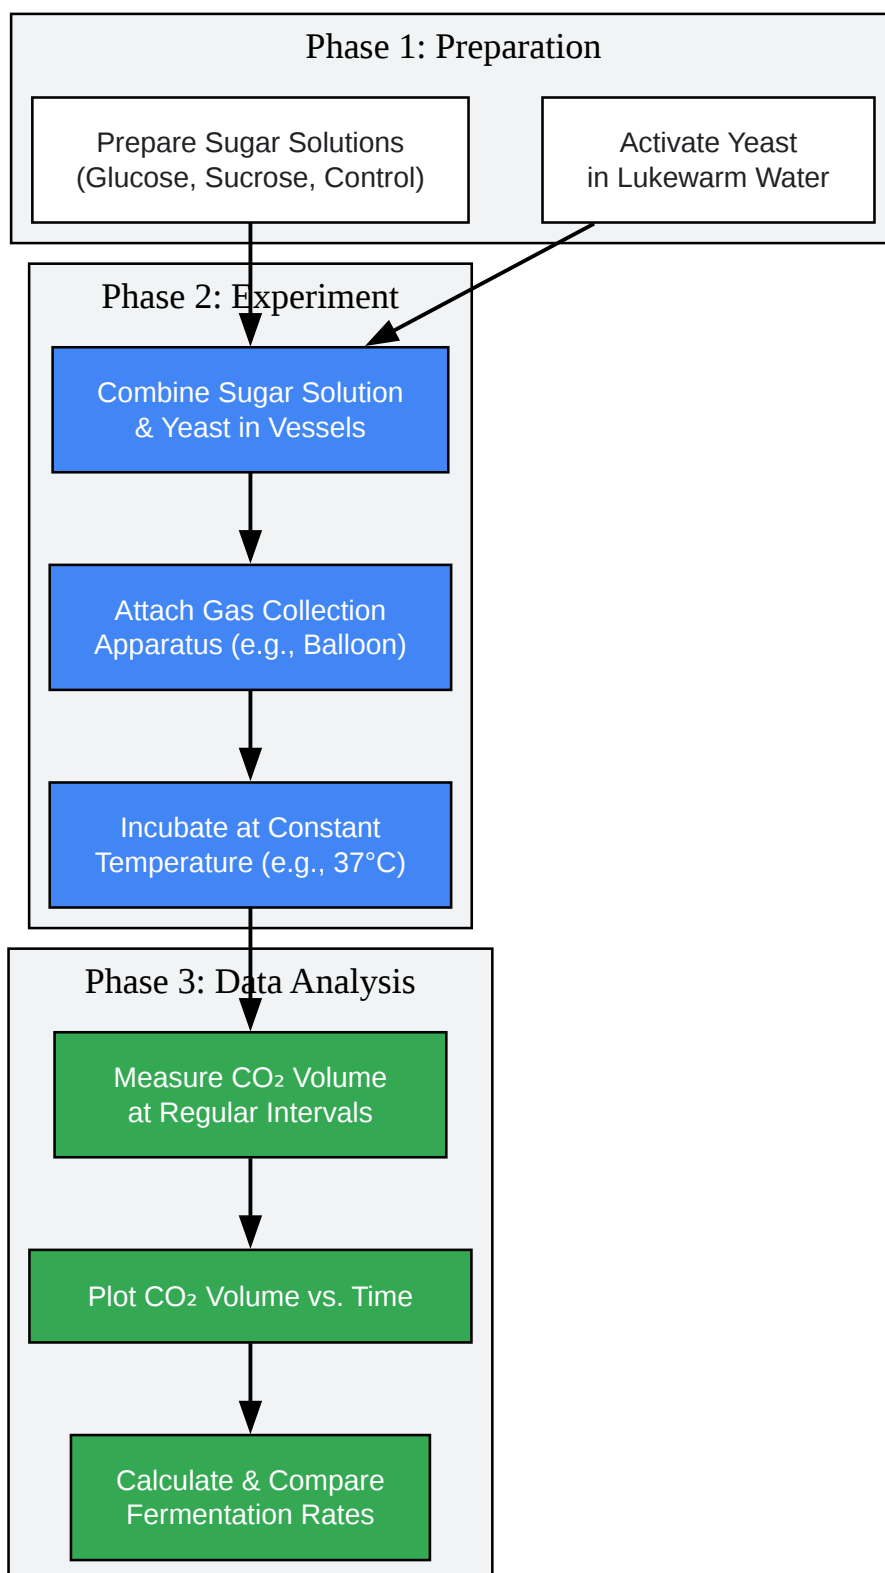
Phase 1: Preparation

Prepare Sugar Solutions (Glucose, Sucrose, Control)

Activate Yeast in Lukewarm Water

Phase 2: Experiment

Combine Sugar Solution & Yeast in Vessels

Attach Gas Collection Apparatus (e.g., Balloon)

Incubate at Constant Temperature (e.g., 37°C)

Phase 3: Data Analysis

Measure $CO_2$ Volume at Regular Intervals

Plot $CO_2$ Volume vs. Time

Calculate & Compare Fermentation Rates